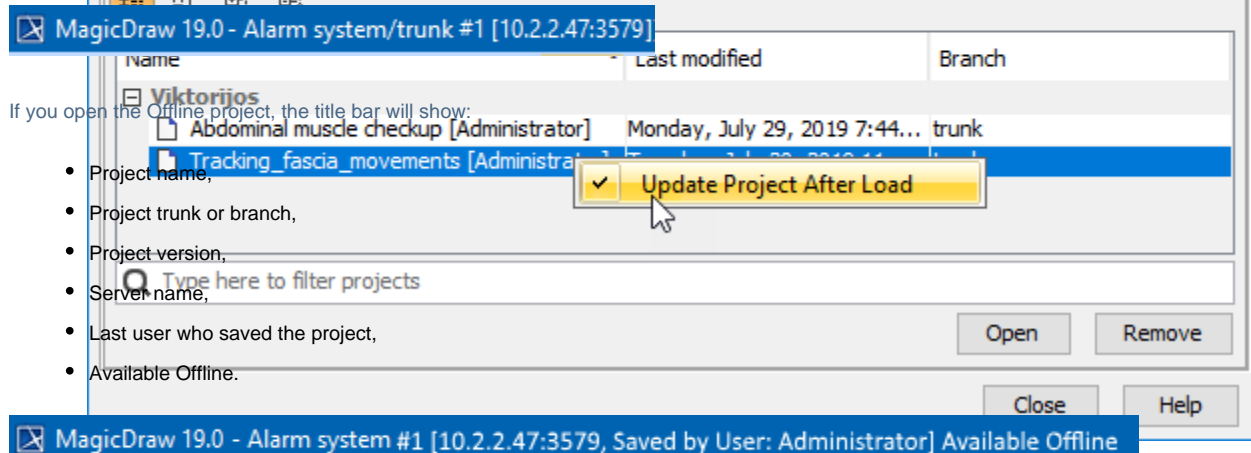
MagicDraw 19.0 - Alarm system/trunk #1 [10.2.2.47:3579]

| Name | Last modified | Branch |
|---|---|---|
| Viktorijos | | |
| Abdominal muscle checkup [Administrator] | Monday, July 29, 2019 7:44... | trunk |
| Tracking_fascia_movements [Administrat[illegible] | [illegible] | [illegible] |

Update Project After Load

Type here to filter projects

Open

Remove

Close

Help

If you open the Offline project, the title bar will show:

- Project name,
- Project trunk or branch,
- Project version,
- Server name,
- Last user who saved the project,
- Available Offline.

MagicDraw 19.0 - Alarm system #1 [10.2.2.47:3579, Saved by User: Administrator] Available Offline